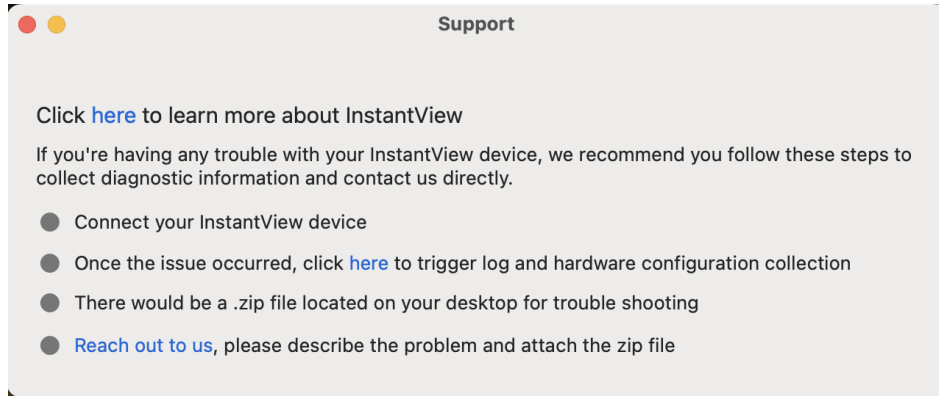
Support

Click here to learn more about InstantView

If you're having any trouble with your InstantView device, we recommend you follow these steps to collect diagnostic information and contact us directly.

- Connect your InstantView device
- Once the issue occurred, click here to trigger log and hardware configuration collection
- There would be a .zip file located on your desktop for trouble shooting
- Reach out to us, please describe the problem and attach the zip file